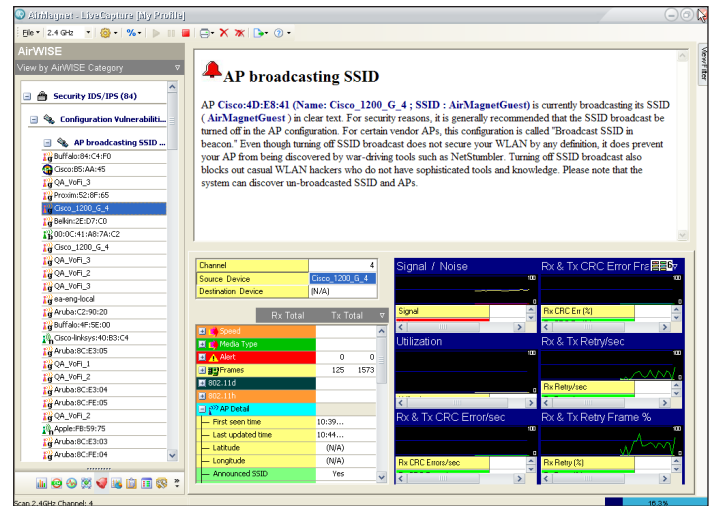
AirMagnet - LiveCapture [My Profile]

File 2.4 GHz

AirWISE

View by AirWISE Category

Security IDS/IPS (84)

Configuration Vulnerabiliti...

AP broadcasting SSID ...

Buffalo:84:C4:F0
Cisco:85:AA:45
QA_VoFi_3
Proxim:52:8F:65
Cisco_1200_G_4
Belkin:2E:D7:C0
00:0C:41:A8:7A:C2
Cisco_1200_G_4
QA_VoFi_3
QA_VoFi_2
QA_VoFi_3
ea-eng-local
Aruba:C2:90:20
Buffalo:4F:5E:00
Cisco-linksys:40:B3:C4
Aruba:8C:E3:05
QA_VoFi_1
QA_VoFi_2
Aruba:8C:E3:04
Aruba:8C:FE:05
QA_VoFi_2
Apple:FB:59:75
Aruba:8C:E3:03
Aruba:8C:FE:04

AP broadcasting SSID

AP Cisco:4D:E8:41 (Name: Cisco_1200_G_4 ; SSID : AirMagnetGuest) is currently broadcasting its SSID ( AirMagnetGuest ) in clear text. For security reasons, it is generally recommended that the SSID broadcast be turned off in the AP configuration. For certain vendor APs, this configuration is called "Broadcast SSID in beacon." Even though turning off SSID broadcast does not secure your WLAN by any definition, it does prevent your AP from being discovered by war-driving tools such as NetStumbler. Turning off SSID broadcast also blocks out casual WLAN hackers who do not have sophisticated tools and knowledge. Please note that the system can discover un-broadcasted SSID and APs.

ViewFilter

| Channel | 4 |
|---|---|
| Source Device | Cisco_1200_G_4 |
| Destination Device | (N/A) |

| | Rx Total | Tx Total |
|---|---|---|
| Speed | | |
| Media Type | | |
| Alert | 0 | 0 |
| Frames | 125 | 1573 |
| 802.11d | | |
| 802.11h | | |
| AP Detail | | |
| First seen time | 10:39... | |
| Last updated time | 10:44... | |
| Latitude | (N/A) | |
| Longitude | (N/A) | |
| Announced SSID | Yes | |

Signal / Noise
100
Signal

Rx & Tx CRC Error Fra
100
Rx CRC Err (%)

Utilization
Rx & Tx Retry/sec
100
Rx Retry/sec

Rx & Tx CRC Error/sec
100
Rx CRC Errors/sec

Rx & Tx Retry Frame %
100
Rx Retry (%)

Scan 2.4GHz Channel: 4
16.3%